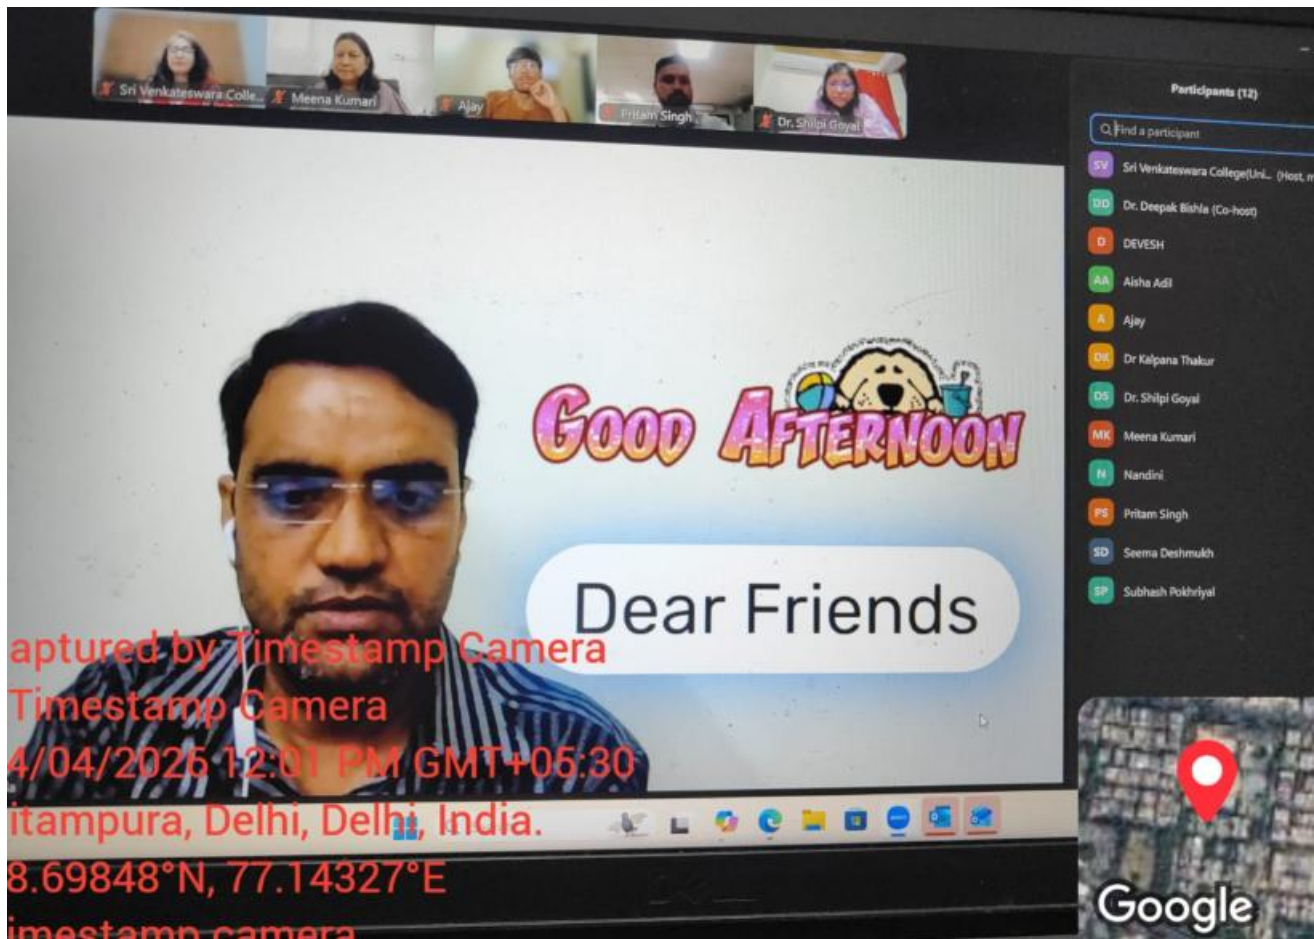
Sri Venkateswara Colle...
Meena Kumari
Ajay
Pritam Singh
Dr. Shilpi Goyal

Participants (12)
Find a participant
SV Sri Venkateswara College(Uni... (Host, m
DD Dr. Deepak Bishla (Co-host)
D DEVESH
AA Aisha Adil
A Ajay
DK Dr Kalpana Thakur
DS Dr. Shilpi Goyal
MK Meena Kumari
N Nandini
PS Pritam Singh
SD Seema Deshmukh
SP Subhash Pokhriyal

GOOD AFTERNOON

Dear Friends

aptured by Timestamp Camera
Timestamp Camera
4/04/2026 12:01 PM GMT+05:30
itampura, Delhi, Delhi, India.
8.69848°N, 77.14327°E
imestamp camera

Google